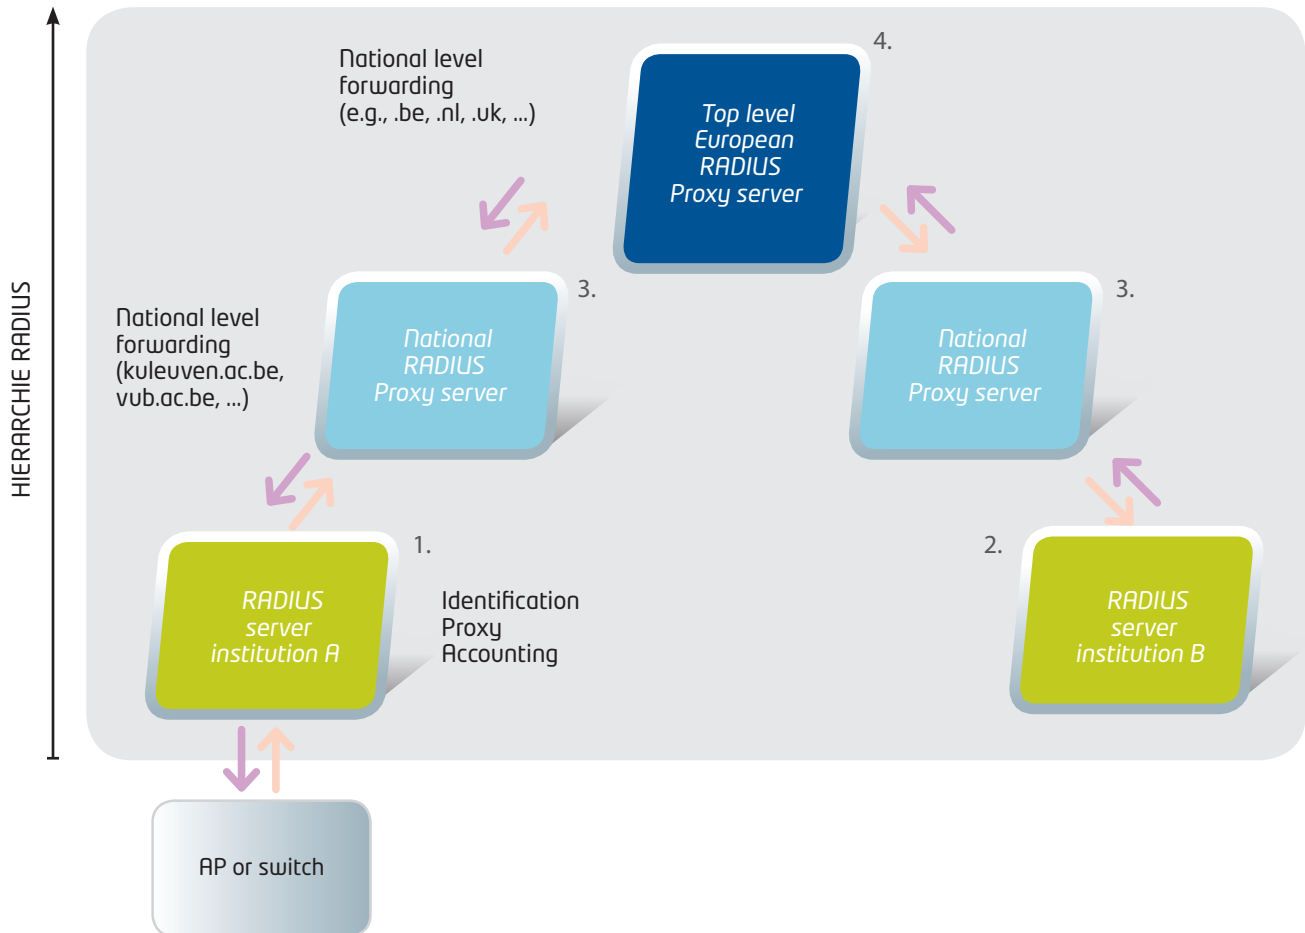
HIERARCHIE RADIUS

National level forwarding (e.g., .be, .nl, .uk, ...)

4.

Top level European RADIUS Proxy server

3.

National RADIUS Proxy server

3.

National RADIUS Proxy server

National level forwarding (kuleuven.ac.be, vub.ac.be, ...)

1.

RADIUS server institution A

Identification
Proxy
Accounting

2.

RADIUS server institution B

AP or switch